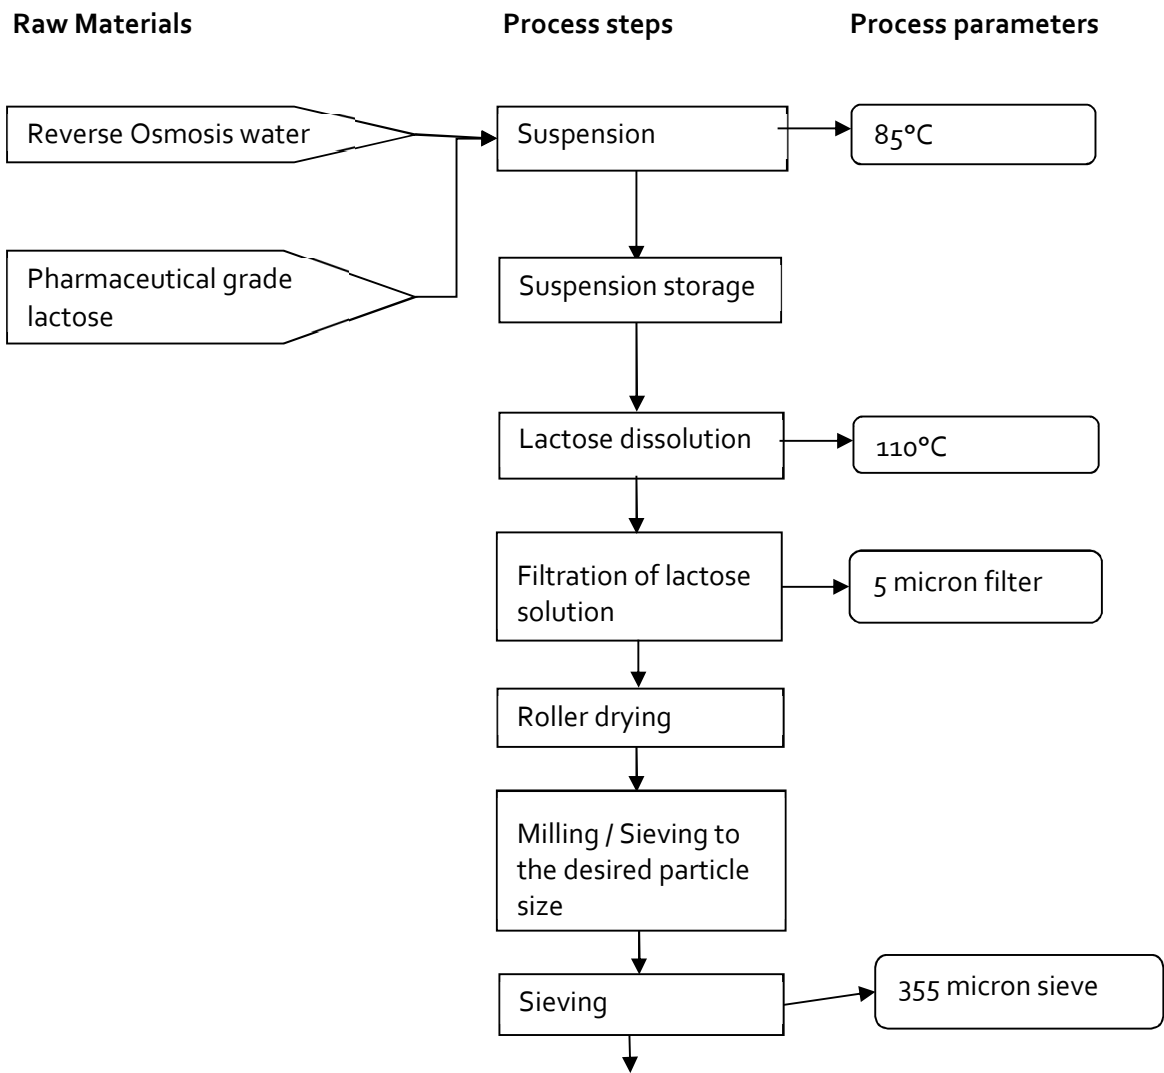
Raw Materials

Process steps

Process parameters

Reverse Osmosis water

Pharmaceutical grade lactose

Suspension

85°C

Suspension storage

Lactose dissolution

110°C

Filtration of lactose solution

5 micron filter

Roller drying

Milling / Sieving to the desired particle size

Sieving

355 micron sieve